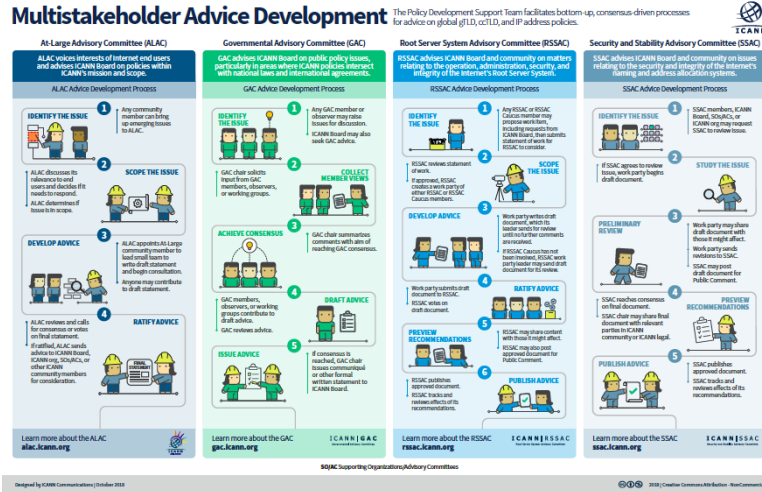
Multistakeholder Advice Development

The Policy Development Support Team facilitates bottom-up, consensus-driven processes for advice on global gTLD, ccTLD, and IP address policies.

ICANN

At-Large Advisory Committee (ALAC)

ALAC voices interests of Internet end users and advises ICANN Board on policies within ICANN's mission and scope.

ALAC Advice Development Process

IDENTIFY THE ISSUE

1 Any community member can bring up emerging issues to ALAC.

SCOPE THE ISSUE

2 ALAC discusses its relevance to end users and decides if it needs to respond.

ALAC determines if issue is in scope.

DEVELOP ADVICE

3 ALAC appoints At-Large community member to lead small team to write draft statement and begin consultation.

Anyone may contribute to draft statement.

RATIFY ADVICE

4 ALAC reviews and calls for consensus or vote on final statement.

If ratified, ALAC sends advice to ICANN Board, ICANN org, SOs/ACs, or other ICANN community members for consideration.

FINAL STATEMENT

Learn more about the ALAC
alac.icann.org

Governmental Advisory Committee (GAC)

GAC advises ICANN Board on public policy issues, particularly in areas where ICANN policies intersect with national laws and international agreements.

GAC Advice Development Process

IDENTIFY THE ISSUE

1 Any GAC member or observer may raise issues for discussion.

ICANN Board may also seek GAC advice.

COLLECT MEMBER VIEWS

2 GAC chair solicits input from GAC members, observers, or working groups.

ACHIEVE CONSENSUS

3 GAC chair summarizes comments with aim of reaching GAC consensus.

DRAFT ADVICE

4 GAC members, observers, or working groups contribute to draft advice.

GAC reviews advice.

ISSUE ADVICE

5 If consensus is reached, GAC chair issues communiqué or other formal written statement to ICANN Board.

Learn more about the GAC
gac.icann.org

ICANN | GAC

Root Server System Advisory Committee (RSSAC)

RSSAC advises ICANN Board and community on matters relating to the operation, administration, security, and integrity of the Internet's Root Server System.

RSSAC Advice Development Process

IDENTIFY THE ISSUE

1 Any RSSAC or RSSAC Caucus member may propose work item, including requests from ICANN Board, then submits statement of work for RSSAC to consider.

SCOPE THE ISSUE

2 RSSAC reviews statement of work.

If approved, RSSAC creates a work party of either RSSAC or RSSAC Caucus members.

DEVELOP ADVICE

3 Work party writes draft document, which its leader sends for review until no further comments are received.

If RSSAC Caucus has not been involved, RSSAC work party leader may send draft document for its review.

RATIFY ADVICE

4 Work party submits draft document to RSSAC.

RSSAC votes on draft document.

PREVIEW RECOMMENDATIONS

5 RSSAC may share content with those it might affect.

RSSAC may also post approved document for Public Comment.

PUBLISH ADVICE

6 RSSAC publishes approved document.

RSSAC tracks and reviews effects of its recommendations.

Learn more about the RSSAC
rssac.icann.org

ICANN | RSSAC

Security and Stability Advisory Committee (SSAC)

SSAC advises ICANN Board and community on issues relating to the security and integrity of the Internet's naming and address allocation systems.

SSAC Advice Development Process

IDENTIFY THE ISSUE

1 SSAC members, ICANN Board, SOs/ACs, or ICANN org may request SSAC to review issue.

STUDY THE ISSUE

2 If SSAC agrees to review issue, work party begins draft document.

PRELIMINARY REVIEW

3 Work party may share draft document with those it might affect.

Work party sends revisions to SSAC.

SSAC may post draft document for Public Comment.

PREVIEW RECOMMENDATIONS

4 SSAC reaches consensus on final document.

SSAC chair may share final document with relevant parties in ICANN community or ICANN org.

PUBLISH ADVICE

5 SSAC publishes approved document.

SSAC tracks and reviews effects of its recommendations.

Learn more about the SSAC
ssac.icann.org

SO/AC Supporting Organizations|Advisory Committees

Designed by ICANN Communications | October 2018

2018 | Creative Commons Attribution - NonCommercial